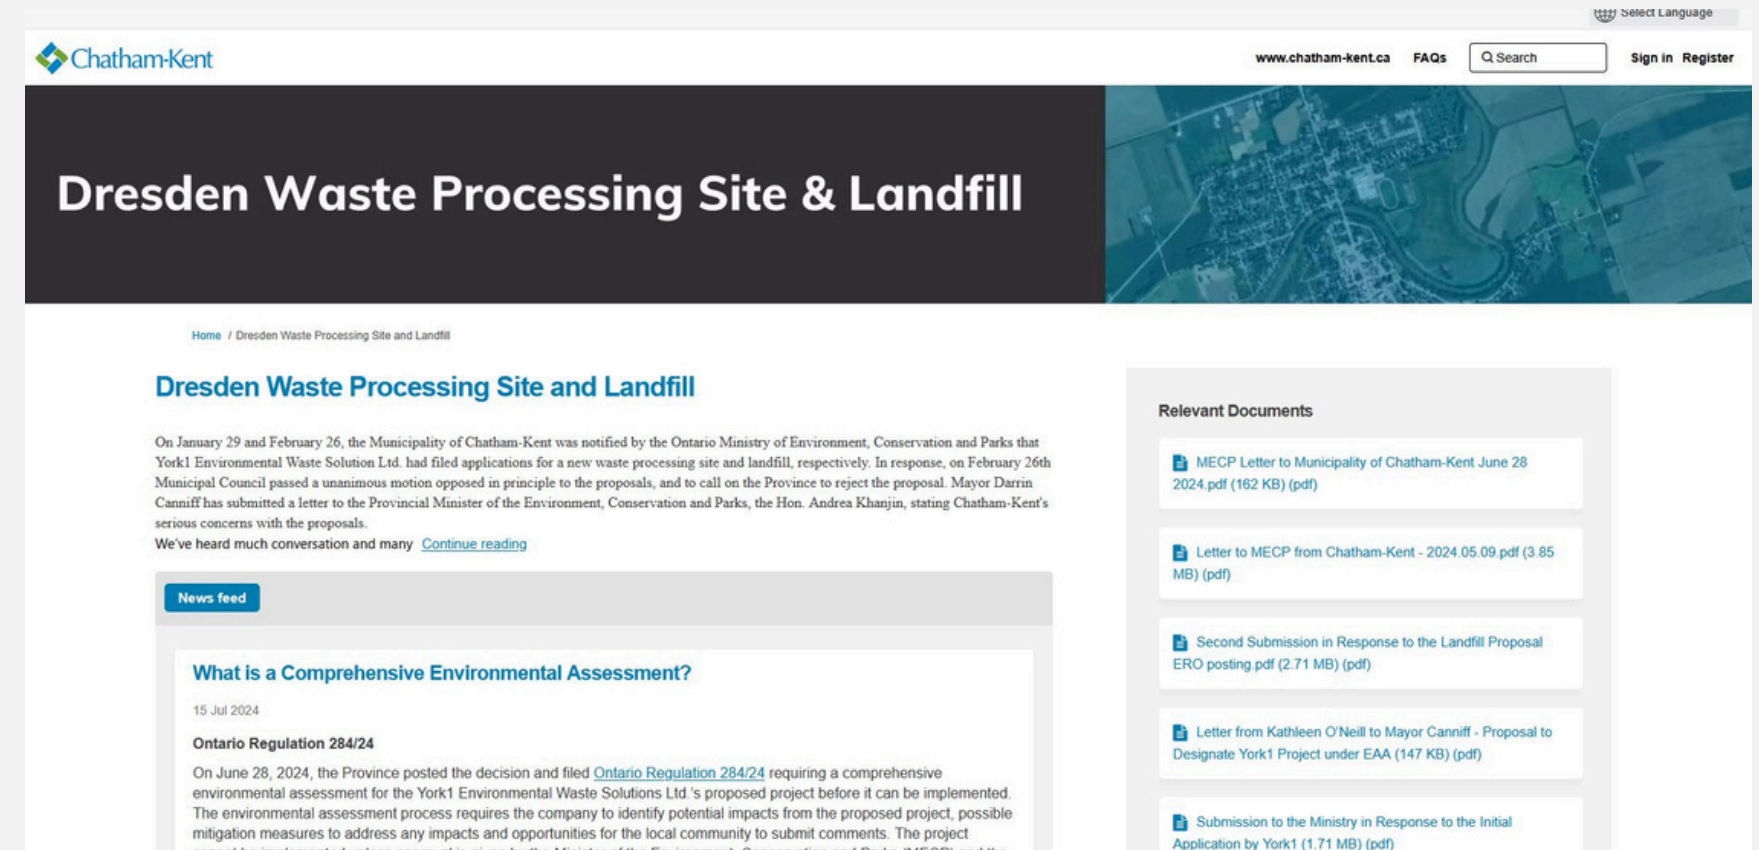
Select Language

Chatham-Kent

www.chatham-kent.ca FAQs Search Sign in Register

Dresden Waste Processing Site & Landfill

Home / Dresden Waste Processing Site and Landfill

Dresden Waste Processing Site and Landfill

On January 29 and February 26, the Municipality of Chatham-Kent was notified by the Ontario Ministry of Environment, Conservation and Parks that York1 Environmental Waste Solution Ltd. had filed applications for a new waste processing site and landfill, respectively. In response, on February 26th Municipal Council passed a unanimous motion opposed in principle to the proposals, and to call on the Province to reject the proposal. Mayor Darrin Canniff has submitted a letter to the Provincial Minister of the Environment, Conservation and Parks, the Hon. Andrea Khanjin, stating Chatham-Kent's serious concerns with the proposals.

We've heard much conversation and many Continue reading

News feed

What is a Comprehensive Environmental Assessment?

15 Jul 2024

Ontario Regulation 284/24

On June 28, 2024, the Province posted the decision and filed Ontario Regulation 284/24 requiring a comprehensive environmental assessment for the York1 Environmental Waste Solutions Ltd.'s proposed project before it can be implemented. The environmental assessment process requires the company to identify potential impacts from the proposed project, possible mitigation measures to address any impacts and opportunities for the local community to submit comments. The project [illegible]

Relevant Documents

MECP Letter to Municipality of Chatham-Kent June 28 2024.pdf (162 KB) (pdf)

Letter to MECP from Chatham-Kent - 2024.05.09.pdf (3.85 MB) (pdf)

Second Submission in Response to the Landfill Proposal ERO posting.pdf (2.71 MB) (pdf)

Letter from Kathleen O'Neill to Mayor Canniff - Proposal to Designate York1 Project under EAA (147 KB) (pdf)

Submission to the Ministry in Response to the Initial Application by York1 (1.71 MB) (pdf)